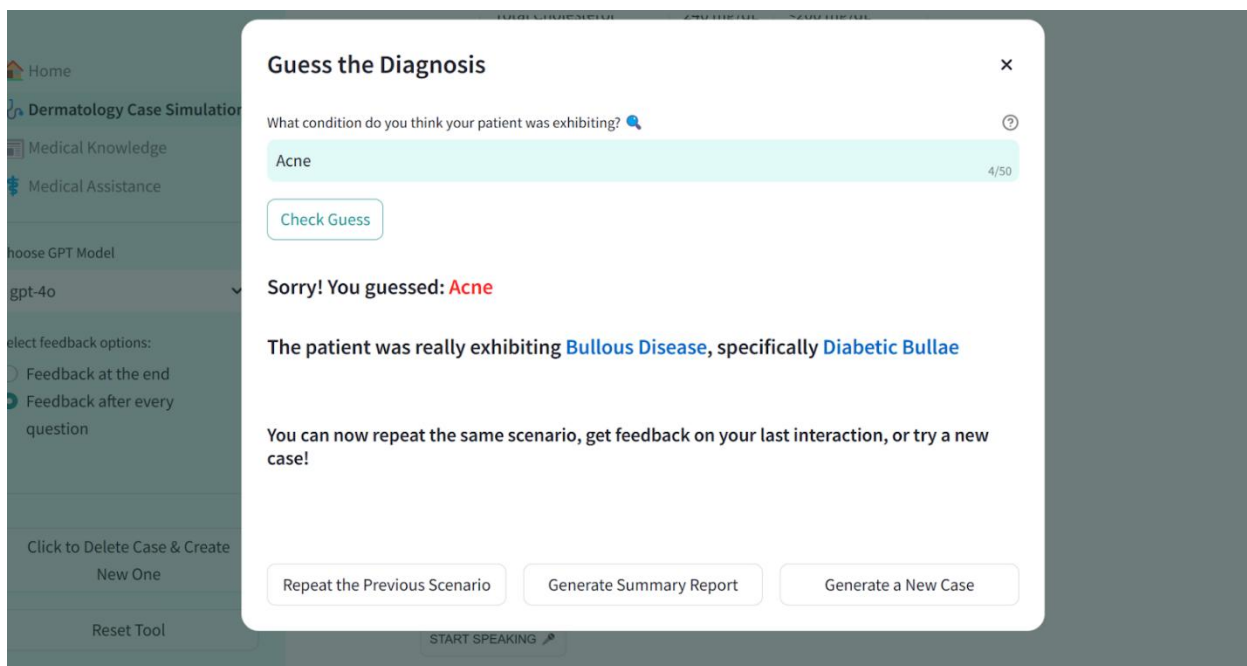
Home
Dermatology Case Simulatio
Medical Knowledge
Medical Assistance

hoose GPT Model
gpt-4o

elect feedback options:
Feedback at the end
Feedback after every question

Click to Delete Case & Create New One

Reset Tool

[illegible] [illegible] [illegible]

Guess the Diagnosis

×

What condition do you think your patient was exhibiting? 🔍

Acne

4/50

Check Guess

Sorry! You guessed: Acne

The patient was really exhibiting Bullous Disease, specifically Diabetic Bullae

You can now repeat the same scenario, get feedback on your last interaction, or try a new case!

Repeat the Previous Scenario

Generate Summary Report

Generate a New Case

START SPEAKING